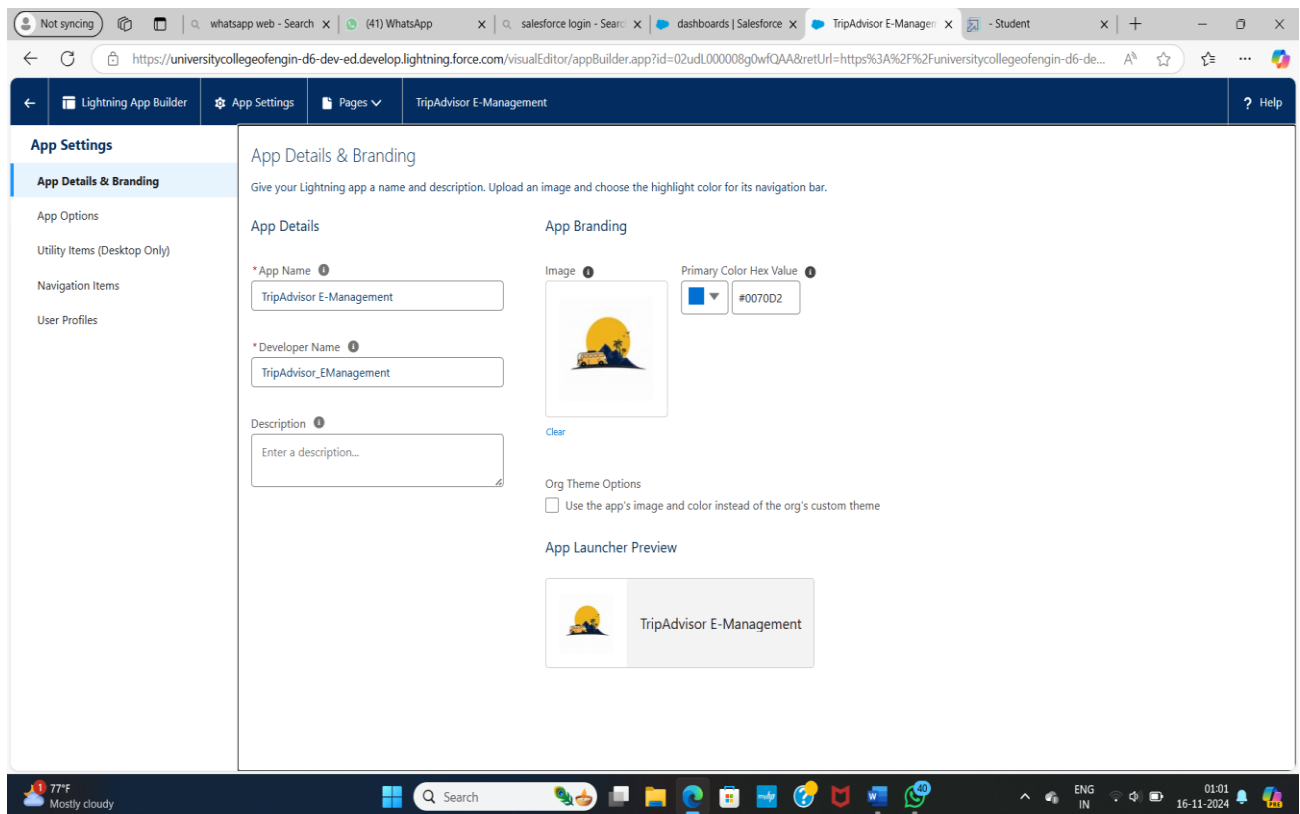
Not syncing | whatsapp web - Search × | (41) WhatsApp × | salesforce login - Searc × | dashboards | Salesforce × | TripAdvisor E-Managem × | - Student ×

https://universitycollegeofengin-d6-dev-ed.develop.lightning.force.com/visualEditor/appBuilder.app?id=02udL000008g0wfQAA&retUrl=https%3A%2F%2Funiversitycollegeofengin-d6-de...

Lightning App Builder | App Settings | Pages | TripAdvisor E-Management | ? Help

App Settings
App Details & Branding
App Options
Utility Items (Desktop Only)
Navigation Items
User Profiles

App Details & Branding
Give your Lightning app a name and description. Upload an image and choose the highlight color for its navigation bar.

App Details
* App Name
TripAdvisor E-Management
* Developer Name
TripAdvisor_EManagement
Description
Enter a description...

App Branding
Image
Clear
Primary Color Hex Value
#0070D2

Org Theme Options
Use the app's image and color instead of the org's custom theme

App Launcher Preview
TripAdvisor E-Management

77°F
Mostly cloudy
Search
40
ENG
IN
01:01
16-11-2024